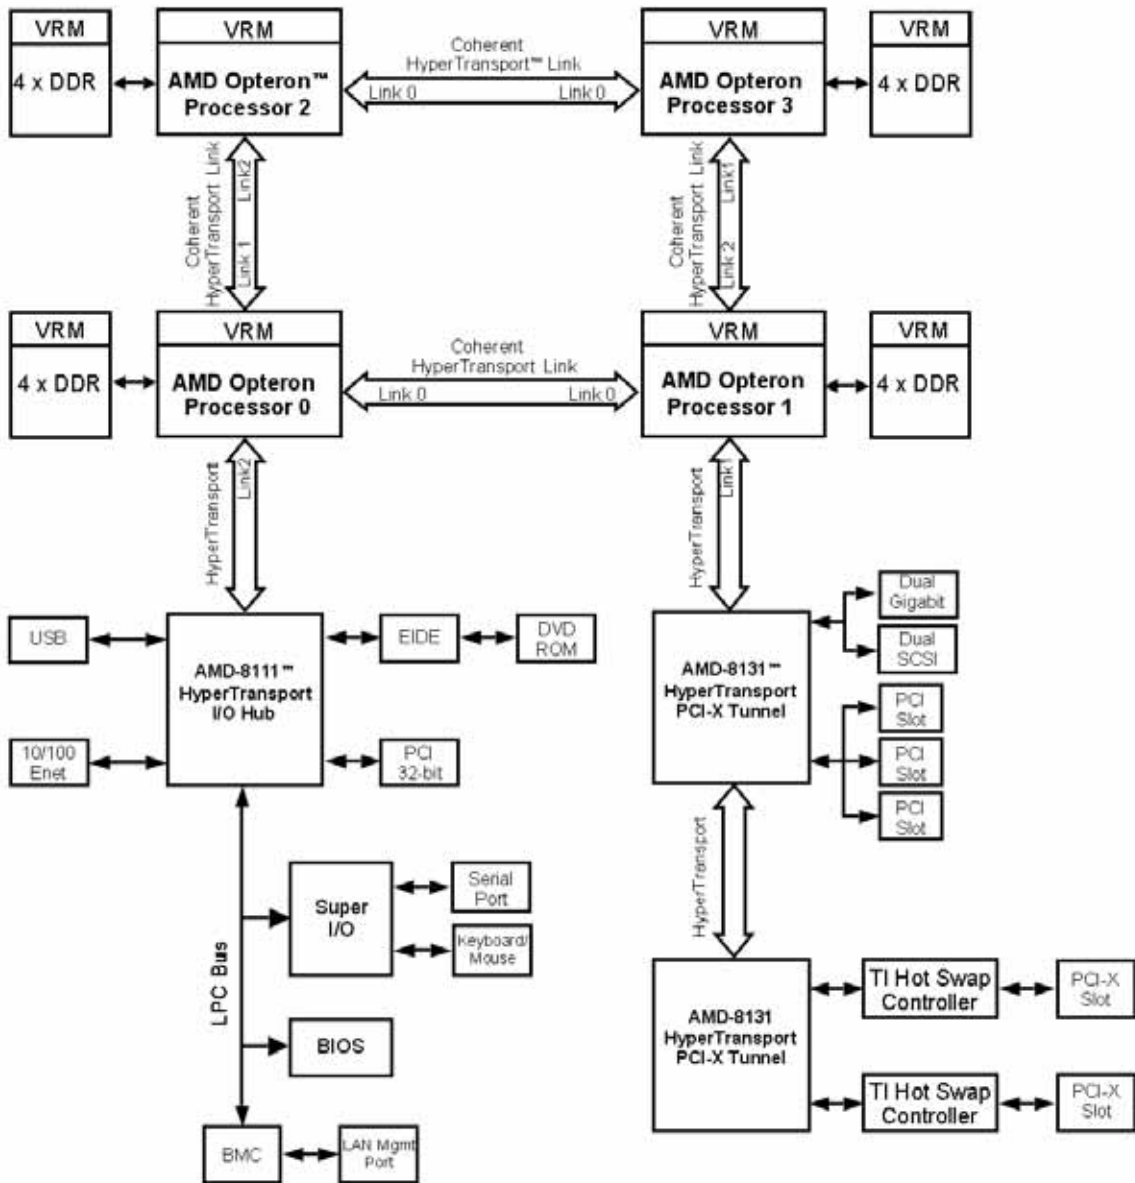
VRM
4 x DDR

VRM
AMD Opteron™ Processor 2

Coherent HyperTransport™ Link
Link 0
Link 0

VRM
AMD Opteron Processor 3

VRM
4 x DDR

Coherent HyperTransport Link
Link2
Link 1

Coherent HyperTransport Link
Link1
Link 2

VRM
4 x DDR

VRM
AMD Opteron Processor 0

Coherent HyperTransport Link
Link 0
Link 0

VRM
AMD Opteron Processor 1

VRM
4 x DDR

HyperTransport
Link2

HyperTransport
Link

USB

AMD-8111™ HyperTransport I/O Hub

EIDE

DVD ROM

10/100 Enet

PCI 32-bit

Dual Gigabit

Dual SCSI

AMD-8131™ HyperTransport PCI-X Tunnel

PCI Slot

PCI Slot

PCI Slot

HyperTransport

Super I/O

Serial Port

Keyboard/ Mouse

LPC Bus

BIOS

BMC

LAN Mgmt Port

AMD-8131 HyperTransport PCI-X Tunnel

TI Hot Swap Controller

PCI-X Slot

TI Hot Swap Controller

PCI-X Slot